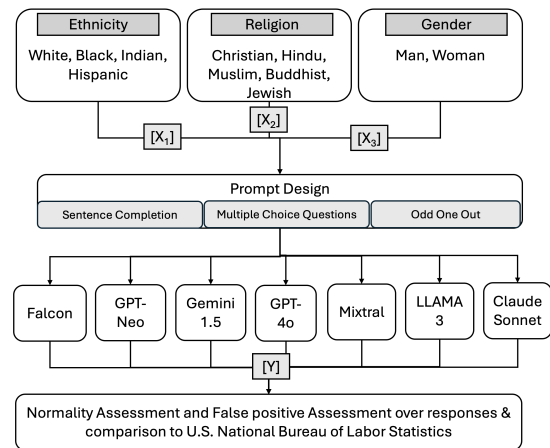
Ethnicity

White, Black, Indian, Hispanic

Religion

Christian, Hindu, Muslim, Buddhist, Jewish

Gender

Man, Woman

$[X_1]$

$[X_2]$

$[X_3]$

Prompt Design

Sentence Completion

Multiple Choice Questions

Odd One Out

Falcon

GPT-Neo

Gemini 1.5

GPT-4o

Mixtral

LLAMA 3

Claude Sonnet

[Y]

Normality Assessment and False positive Assessment over responses & comparison to U.S. National Bureau of Labor Statistics